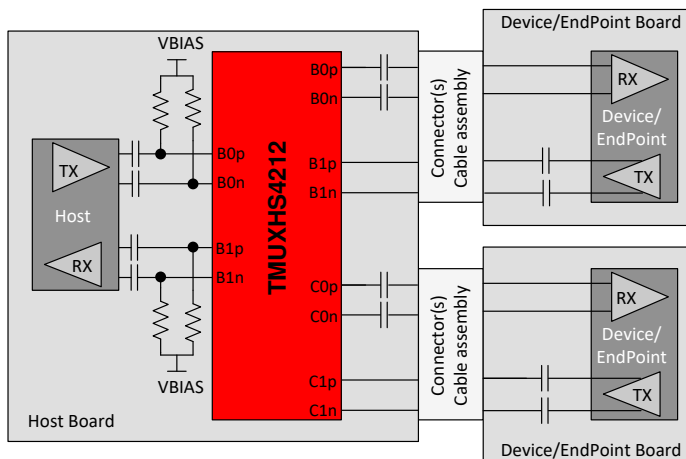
Device/EndPoint Board

VBIAS

B0p
B0n

RX

Device/
EndPoint

TX

Host

B0p
B0n

B1p
B1n

TMUXHS4212

Connector(s)
Cable assembly

TX

RX

B1p
B1n

C0p
C0n

Connector(s)
Cable assembly

RX

Device/
EndPoint

VBIAS

C1p
C1n

TX

Host Board

Device/EndPoint Board